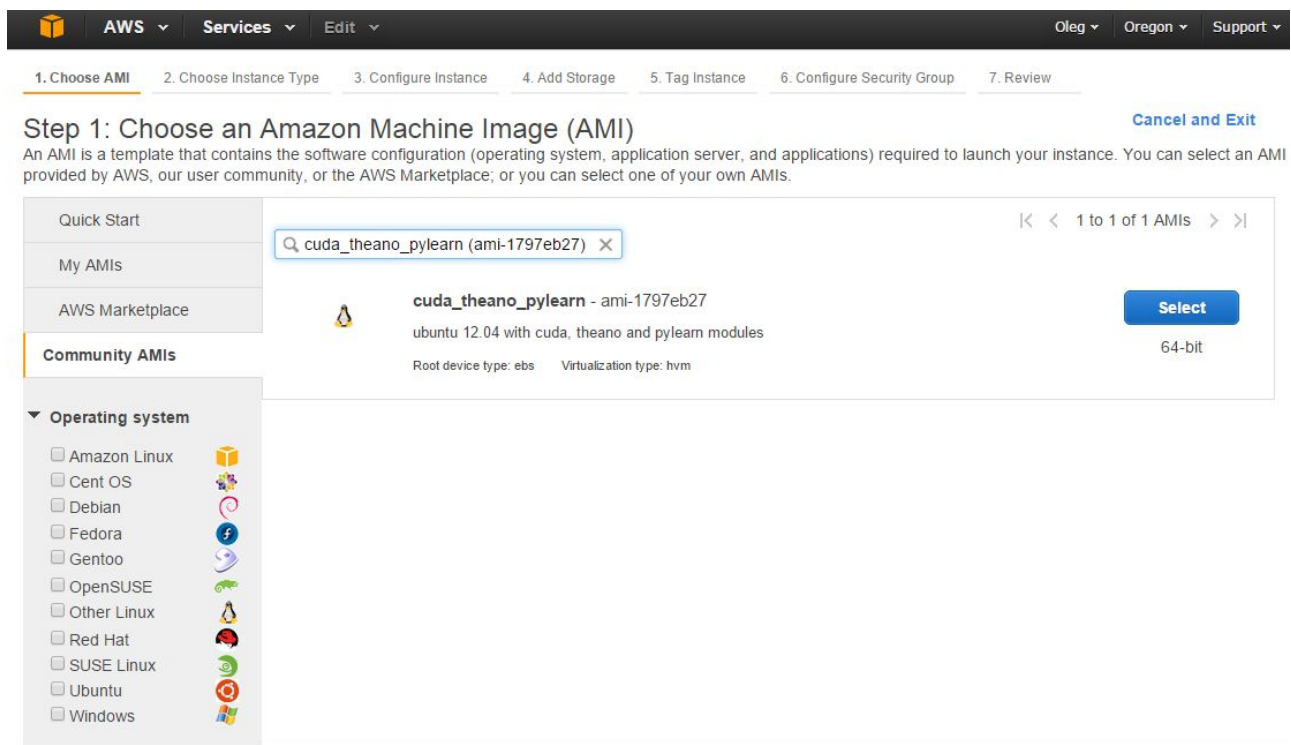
AWS Services Edit Oleg Oregon Support

1. Choose AMI 2. Choose Instance Type 3. Configure Instance 4. Add Storage 5. Tag Instance 6. Configure Security Group 7. Review

Step 1: Choose an Amazon Machine Image (AMI)

Cancel and Exit

An AMI is a template that contains the software configuration (operating system, application server, and applications) required to launch your instance. You can select an AMI provided by AWS, our user community, or the AWS Marketplace; or you can select one of your own AMIs.

Quick Start

My AMIs

AWS Marketplace

Community AMIs

cuda_theano_pylearn (ami-1797eb27)

1 to 1 of 1 AMIs

cuda_theano_pylearn - ami-1797eb27

ubuntu 12.04 with cuda, theano and pylearn modules

Root device type: ebs Virtualization type: hvm

Select

64-bit

Operating system

Amazon Linux
Cent OS
Debian
Fedora
Gentoo
OpenSUSE
Other Linux
Red Hat
SUSE Linux
Ubuntu
Windows